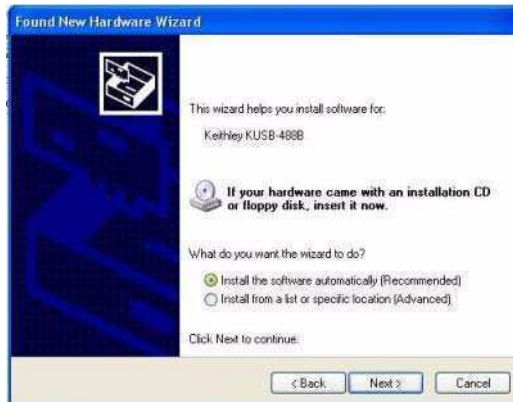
Found New Hardware Wizard

This wizard helps you install software for:

Keithley KUSB-488B

If your hardware came with an installation CD or floppy disk, insert it now.

What do you want the wizard to do?

Install the software automatically (Recommended)

Install from a list or specific location (Advanced)

Click Next to continue.

< Back

Next >

Cancel